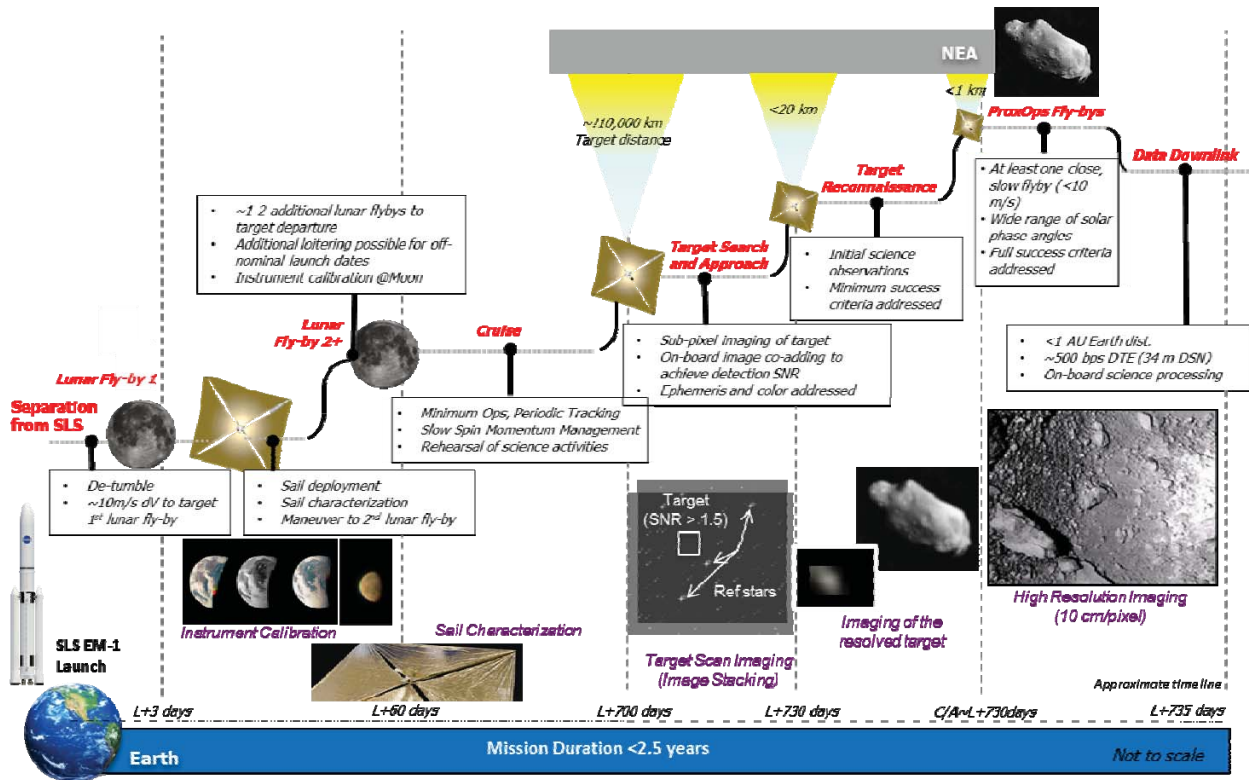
NEA

~10,000 km
Target distance

<20 km

<1 km

ProxOps Fly-bys

Data Downlink

Target Reconnaissance

- At least one close, slow flyby (<10 m/s)
- Wide range of solar phase angles
- Full success criteria addressed

- ~1 2 additional lunar flybys to target departure
- Additional loitering possible for off-nominal launch dates
- Instrument calibration @Moon

Target Search and Approach

- Initial science observations
- Minimum success criteria addressed

Lunar Fly-by 2+

Cruise

- Sub-pixel imaging of target
- On-board image co-adding to achieve detection SNR
- Ephemeris and color addressed

- <1 AU Earth dist.
- ~500 bps DTE (34 m DSN)
- On-board science processing

Lunar Fly-by 1

Separation from SLS

- Minimum Ops, Periodic Tracking
- Slow Spin Momentum Management
- Rehearsal of science activities

- De-tumble
- ~10m/s dV to target 1$^{st}$ lunar fly-by

- Sail deployment
- Sail characterization
- Maneuver to 2$^{nd}$ lunar fly-by

Target (SNR > 1.5)

Ref stars

Instrument Calibration

Sail Characterization

SLS EM-1 Launch

Target Scan Imaging (Image Stacking)

Imaging of the resolved target

High Resolution Imaging (10 cm/pixel)

Approximate timeline

L+3 days

L+60 days

L+700 days

L+730 days

C/A=L+730days

L+735 days

Earth

Mission Duration <2.5 years

Not to scale